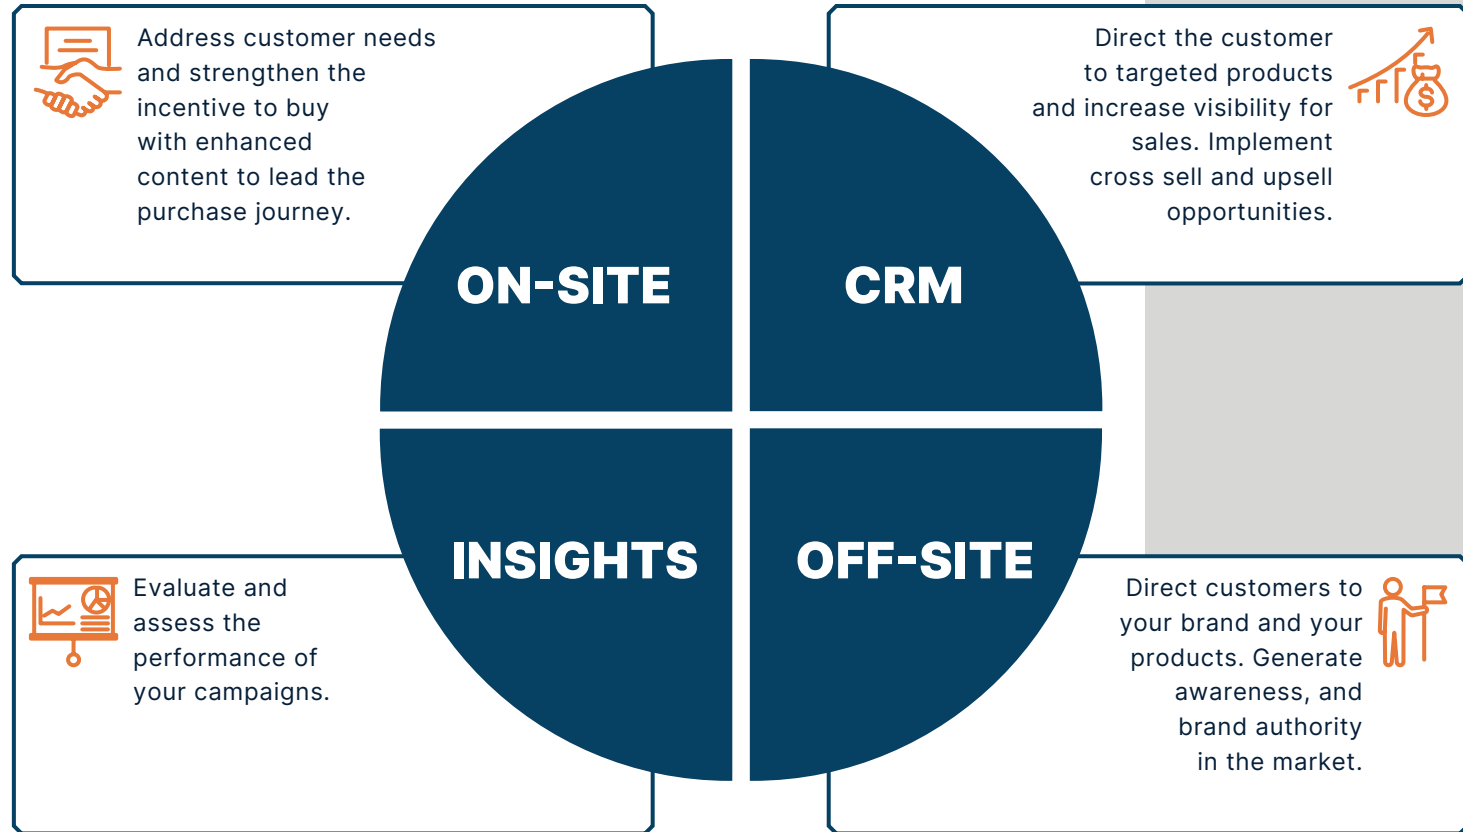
Address customer needs and strengthen the incentive to buy with enhanced content to lead the purchase journey.

Direct the customer to targeted products and increase visibility for sales. Implement cross sell and upsell opportunities.

ON-SITE

CRM

INSIGHTS

OFF-SITE

Evaluate and assess the performance of your campaigns.

Direct customers to your brand and your products. Generate awareness, and brand authority in the market.